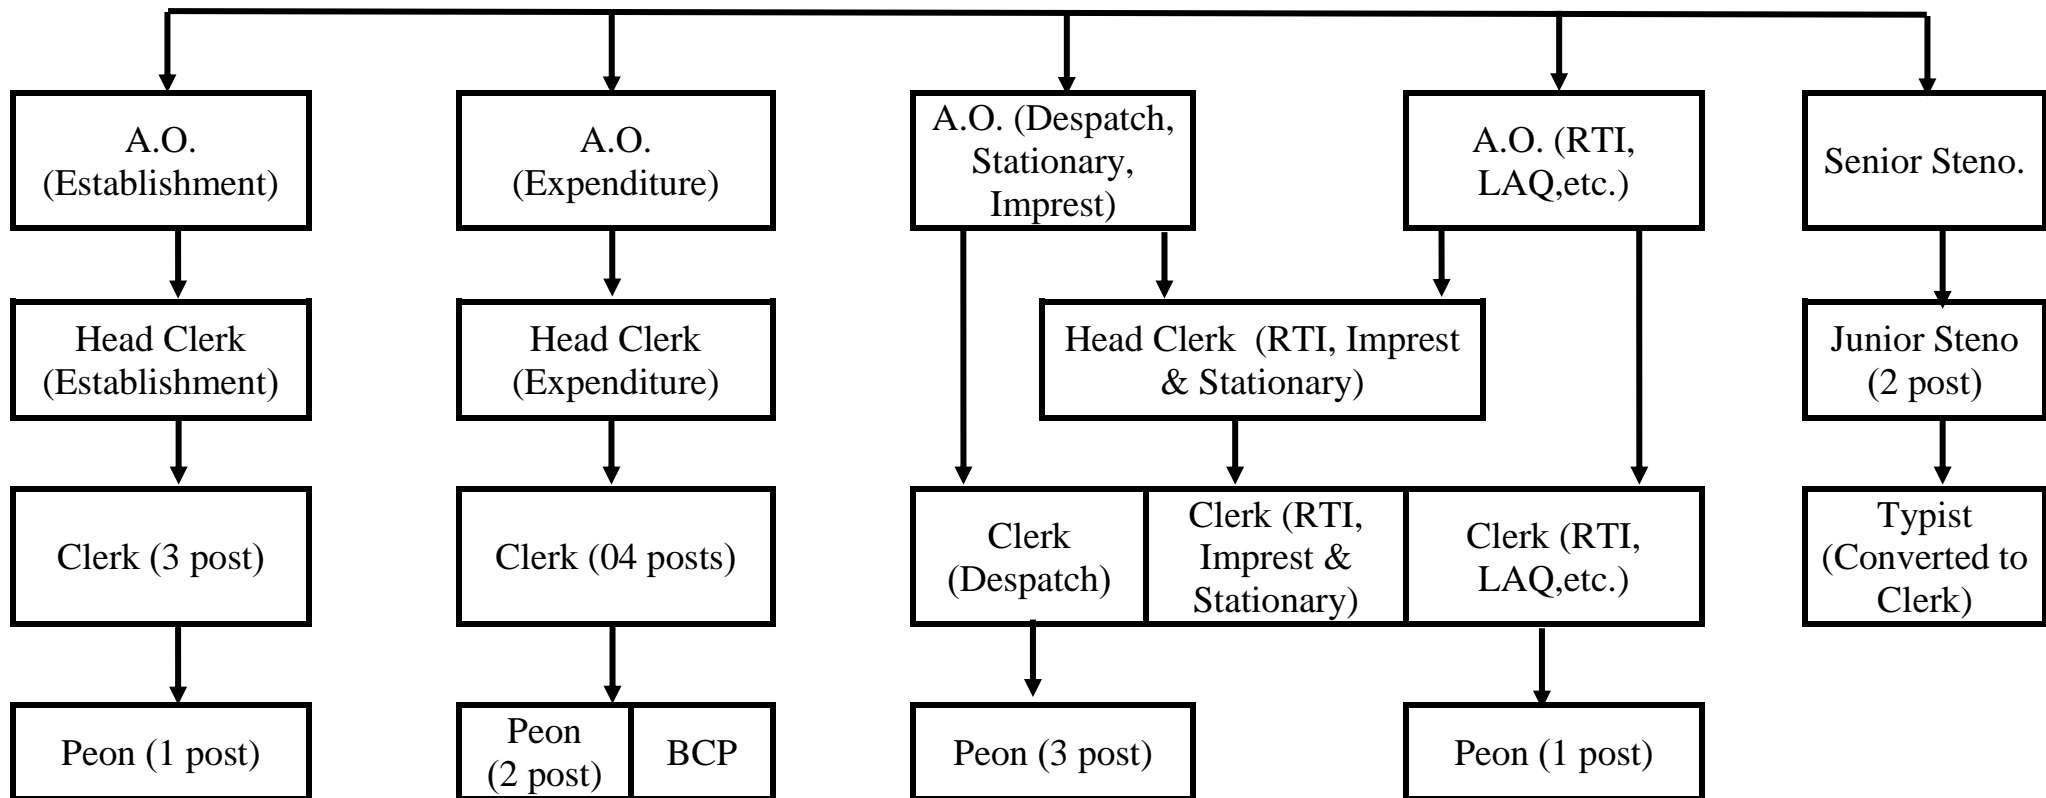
A.O. (Establishment)

A.O. (Expenditure)

A.O. (Despatch, Stationary, Imprest)

A.O. (RTI, LAQ,etc.)

Senior Steno.

Head Clerk (Establishment)

Head Clerk (Expenditure)

Head Clerk (RTI, Imprest & Stationary)

Junior Steno (2 post)

Clerk (3 post)

Clerk (04 posts)

Clerk (Despatch)

Clerk (RTI, Imprest & Stationary)

Clerk (RTI, LAQ,etc.)

Typist (Converted to Clerk)

Peon (1 post)

Peon (2 post)

BCP

Peon (3 post)

Peon (1 post)